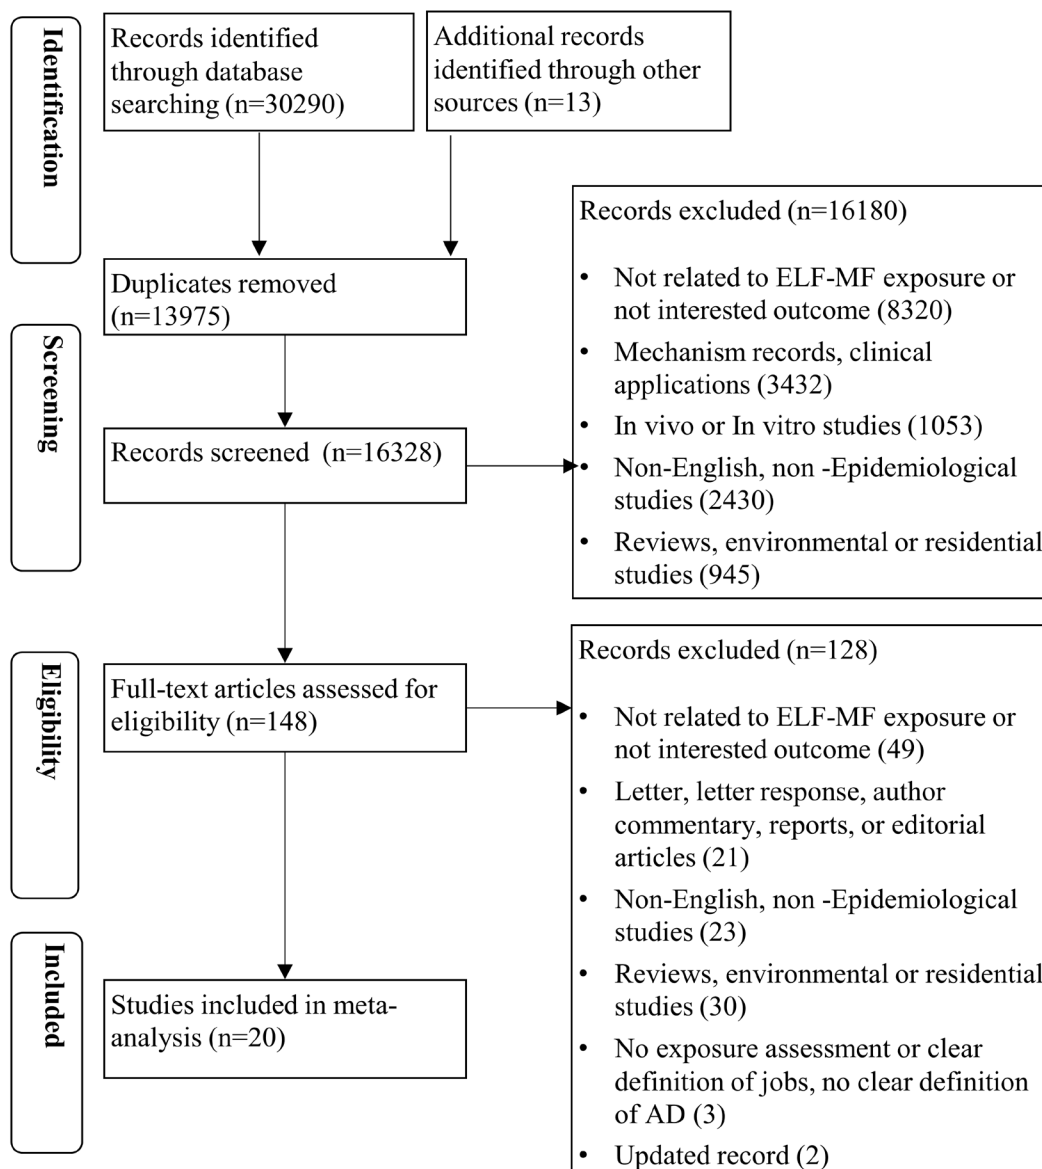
Identification

Records identified through database searching (n=30290)

Additional records identified through other sources (n=13)

Records excluded (n=16180)

• Not related to ELF-MF exposure or not interested outcome (8320)
• Mechanism records, clinical applications (3432)
• In vivo or In vitro studies (1053)
• Non-English, non -Epidemiological studies (2430)
• Reviews, environmental or residential studies (945)

Screening

Duplicates removed (n=13975)

Records screened (n=16328)

Eligibility

Full-text articles assessed for eligibility (n=148)

Records excluded (n=128)

• Not related to ELF-MF exposure or not interested outcome (49)
• Letter, letter response, author commentary, reports, or editorial articles (21)
• Non-English, non -Epidemiological studies (23)
• Reviews, environmental or residential studies (30)
• No exposure assessment or clear definition of jobs, no clear definition of AD (3)
• Updated record (2)

Included

Studies included in meta-analysis (n=20)